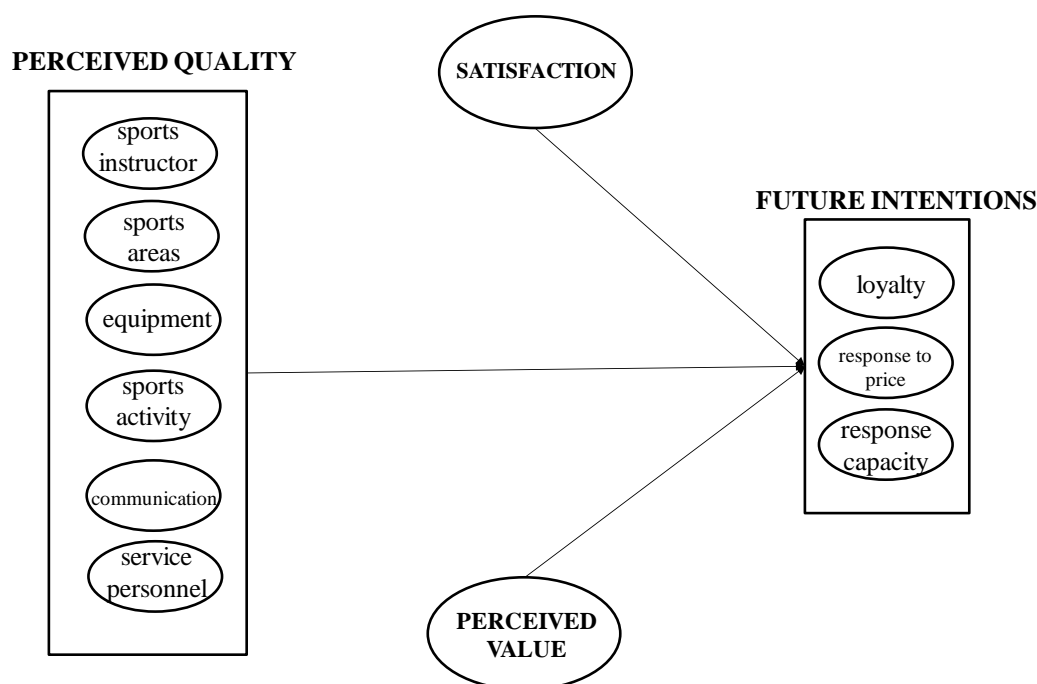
PERCEIVED QUALITY

sports instructor

sports areas

equipment

sports activity

communication

service personnel

SATISFACTION

FUTURE INTENTIONS

loyalty

response to price

response capacity

PERCEIVED VALUE